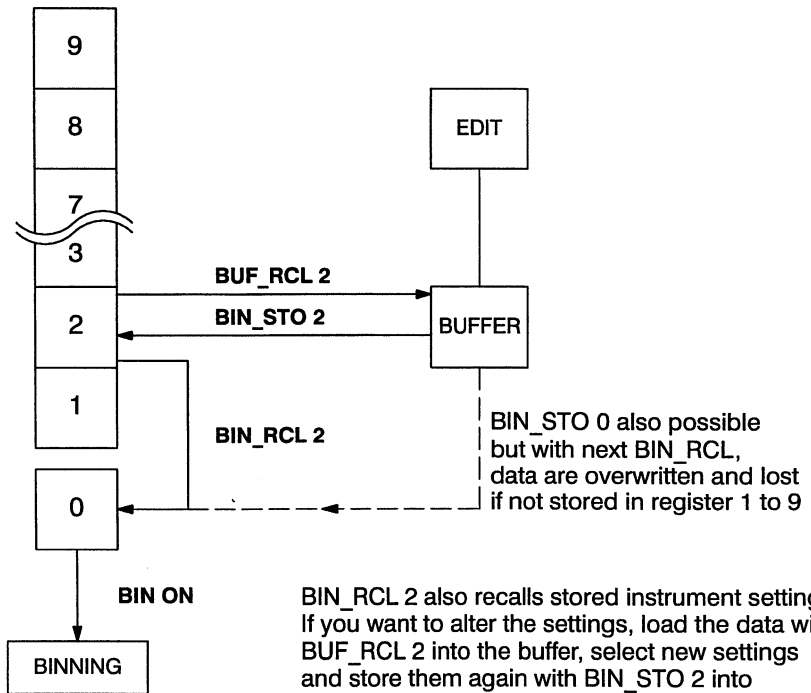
9

8

7

3

2

1

0

EDIT

BUF_RCL 2

BIN_STO 2

BUFFER

BIN_RCL 2

BIN_STO 0 also possible but with next BIN_RCL, data are overwritten and lost if not stored in register 1 to 9

BIN ON

BINNING

BIN_RCL 2 also recalls stored instrument setting If you want to alter the settings, load the data wi BUF_RCL 2 into the buffer, select new settings and store them again with BIN_STO 2 into